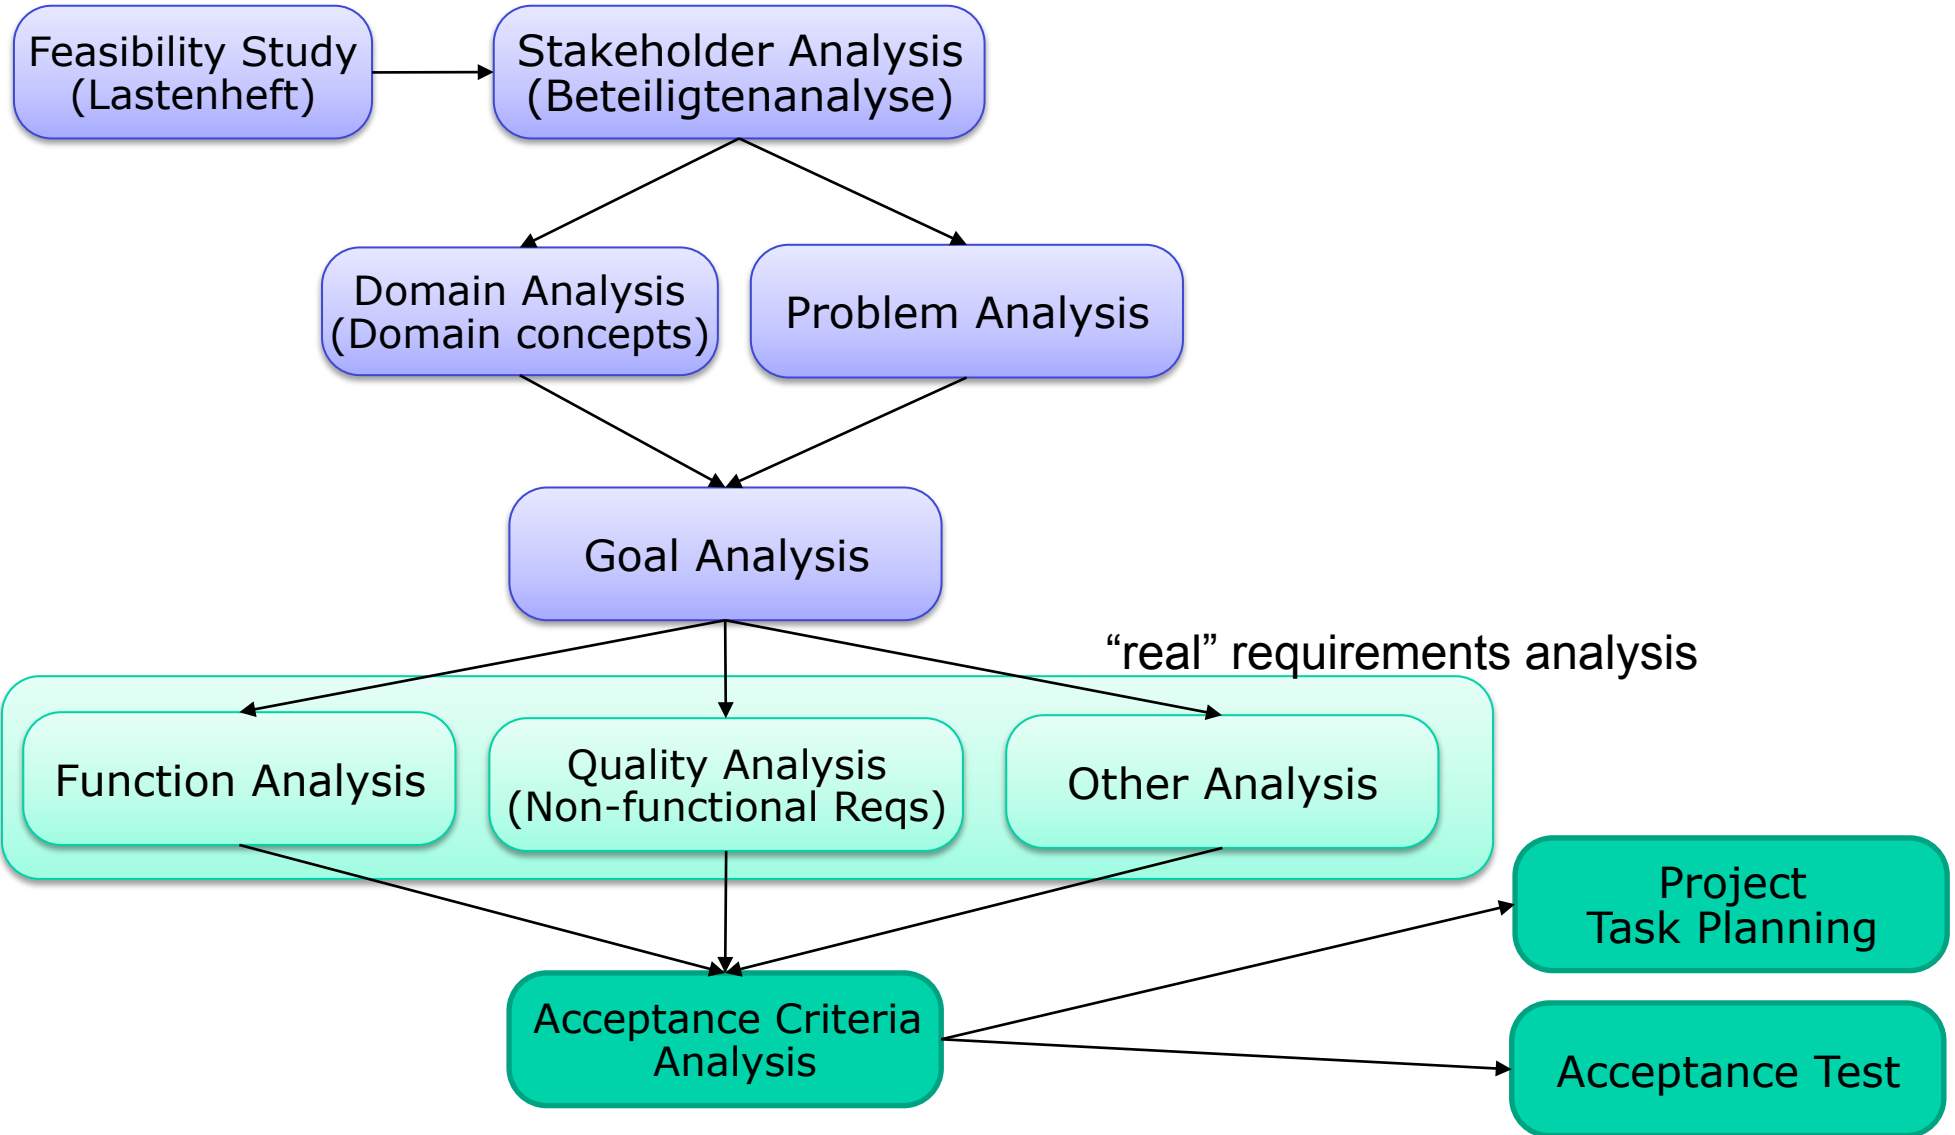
Feasibility Study
(Lastenheft)

Stakeholder Analysis
(Beteiligtenanalyse)

Domain Analysis
(Domain concepts)

Problem Analysis

Goal Analysis

“real” requirements analysis

Function Analysis

Quality Analysis
(Non-functional Reqs)

Other Analysis

Project
Task Planning

Acceptance Criteria
Analysis

Acceptance Test